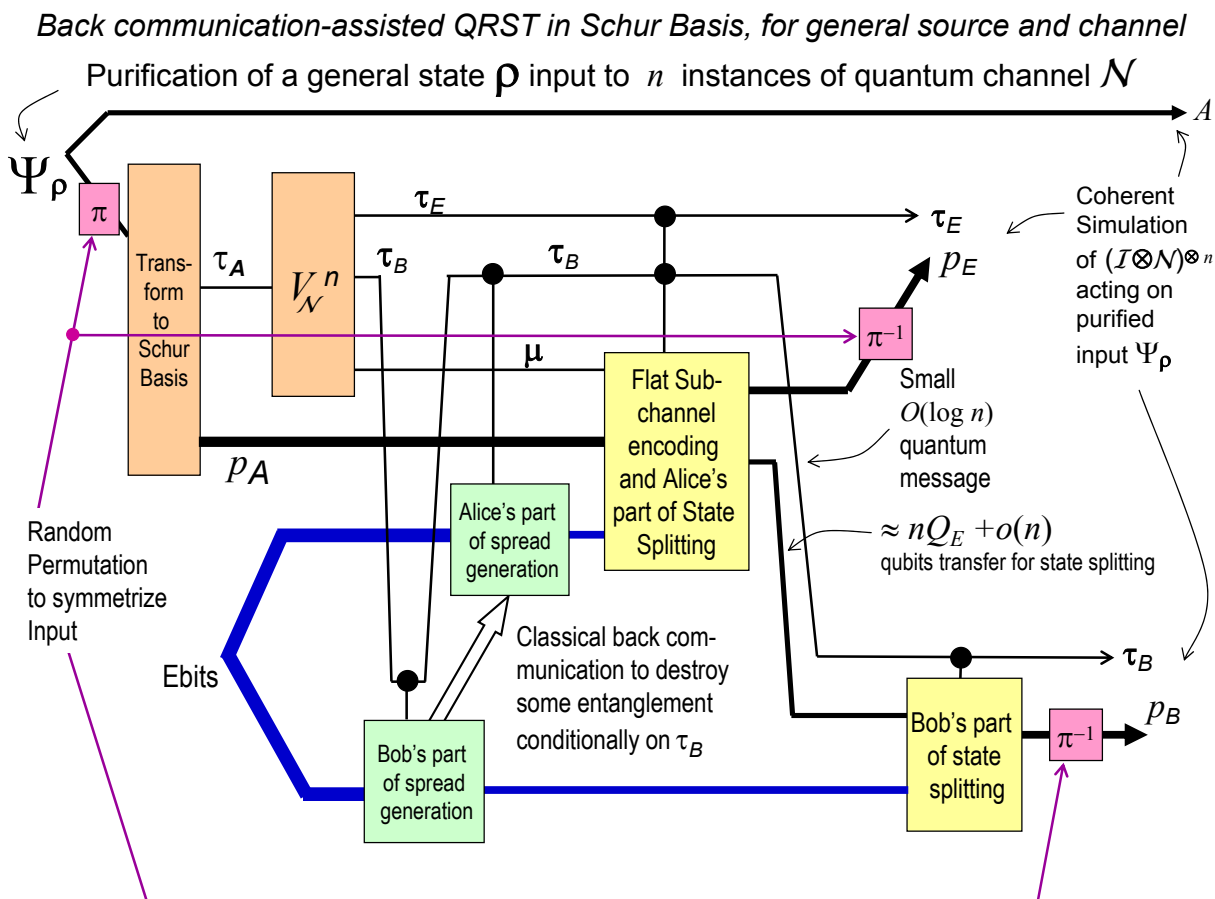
Back communication-assisted QRST in Schur Basis, for general source and channel

Purification of a general state $\rho$ input to $n$ instances of quantum channel $\mathcal{N}$

$A$

$\Psi_\rho$

$\pi$

Transform to Schur Basis

$\tau_A$

$V_{\mathcal{N}}^n$

$\tau_B$

$\tau_E$

$\tau_B$

$\tau_E$

$p_E$

Coherent Simulation of $(\mathcal{I}\otimes\mathcal{N})^{\otimes n}$ acting on purified input $\Psi_\rho$

$\pi^{-1}$

$\mu$

Flat Sub-channel encoding and Alice's part of State Splitting

Small $O(\log n)$ quantum message

$p_A$

Alice's part of spread generation

$\approx nQ_E + o(n)$ qubits transfer for state splitting

Random Permutation to symmetrize Input

Classical back communication to destroy some entanglement conditionally on $\tau_B$

Ebits

$\tau_B$

Bob's part of spread generation

Bob's part of state splitting

$\pi^{-1}$

$p_B$